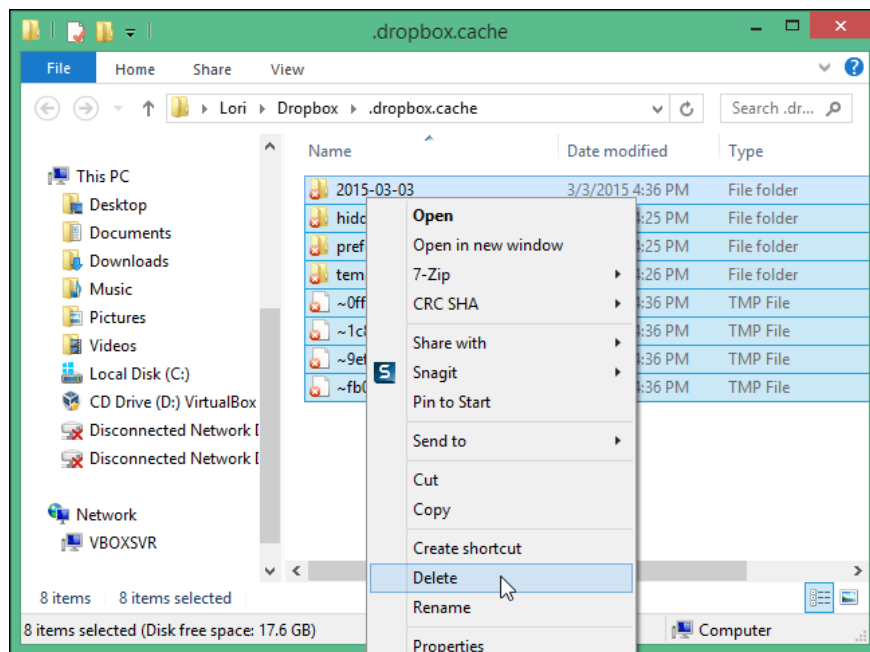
.dropbox.cache

File Home Share View

Lori ▸ Dropbox ▸ .dropbox.cache

Search .dr...

This PC
Desktop
Documents
Downloads
Music
Pictures
Videos
Local Disk (C:)
CD Drive (D:) VirtualBox
Disconnected Network D
Disconnected Network D

Network
VBOXSVR

| Name | Date modified | Type |
|---|---|---|
| 2015-03-03 | 3/3/2015 4:36 PM | File folder |
| hidd | 25 PM | File folder |
| pref | 25 PM | File folder |
| tem | 26 PM | File folder |
| ~0ff | 36 PM | TMP File |
| ~1c | 36 PM | TMP File |
| ~9e | 36 PM | TMP File |
| ~fb0 | 36 PM | TMP File |

Open
Open in new window
7-Zip
CRC SHA
Share with
Snagit
Pin to Start
Send to
Cut
Copy
Create shortcut
Delete
Rename
Properties

8 items 8 items selected

8 items selected (Disk free space: 17.6 GB)

Computer